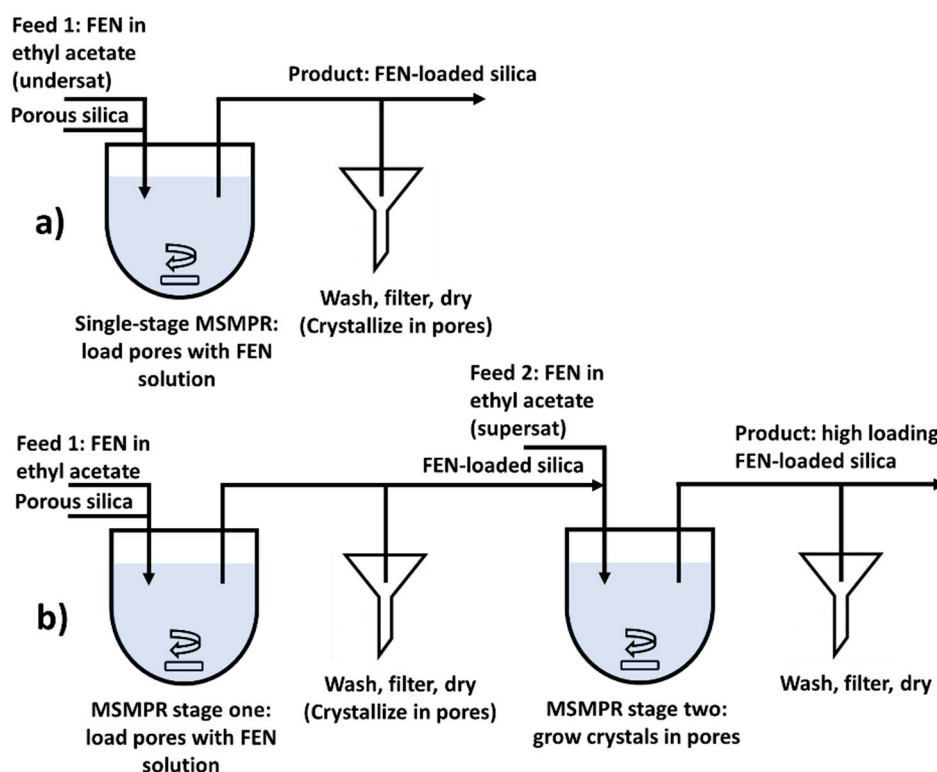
Feed 1: FEN in ethyl acetate (undersat)

Porous silica

Product: FEN-loaded silica

a)

Wash, filter, dry (Crystallize in pores)

Single-stage MSMPR: load pores with FEN solution

Feed 2: FEN in ethyl acetate (supersat)

Feed 1: FEN in ethyl acetate

Product: high loading FEN-loaded silica

FEN-loaded silica

Porous silica

b)

Wash, filter, dry (Crystallize in pores)

Wash, filter, dry

MSMPR stage one: load pores with FEN solution

MSMPR stage two: grow crystals in pores